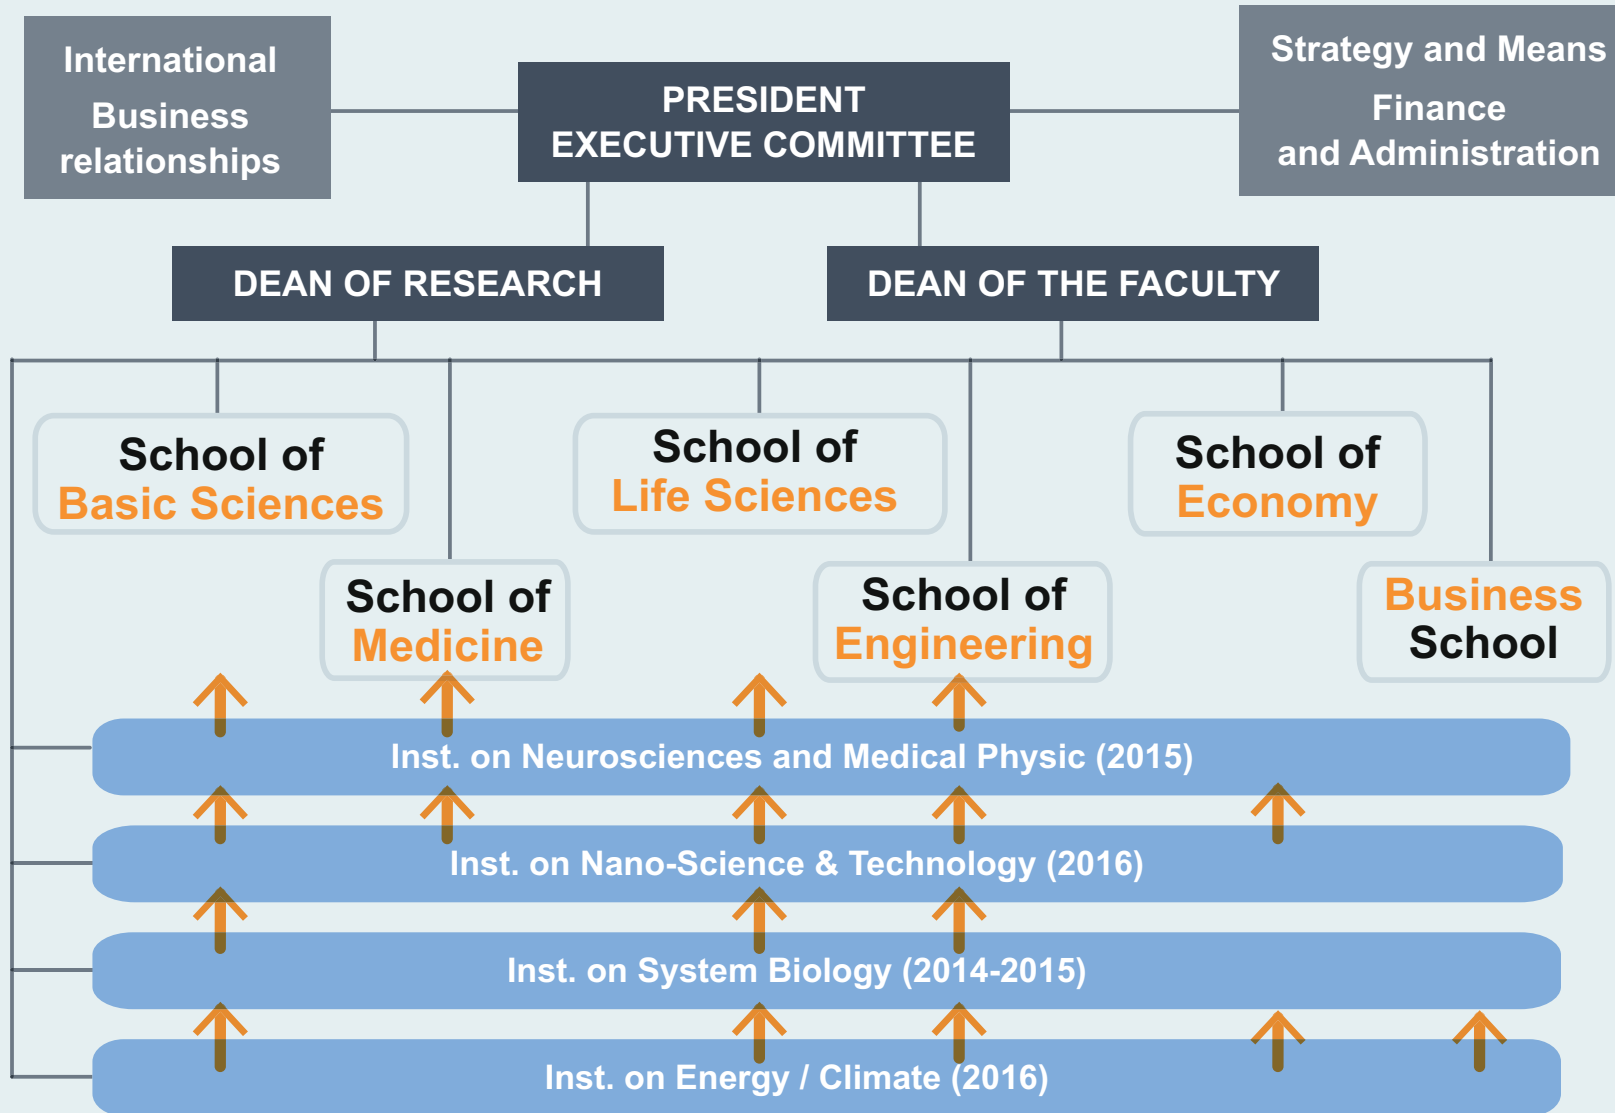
International Business relationships

PRESIDENT
EXECUTIVE COMMITTEE

Strategy and Means
Finance
and Administration

DEAN OF RESEARCH

DEAN OF THE FACULTY

School of
Basic Sciences

School of
Life Sciences

School of
Economy

School of
Medicine

School of
Engineering

Business
School

Inst. on Neurosciences and Medical Physic (2015)

Inst. on Nano-Science & Technology (2016)

Inst. on System Biology (2014-2015)

Inst. on Energy / Climate (2016)